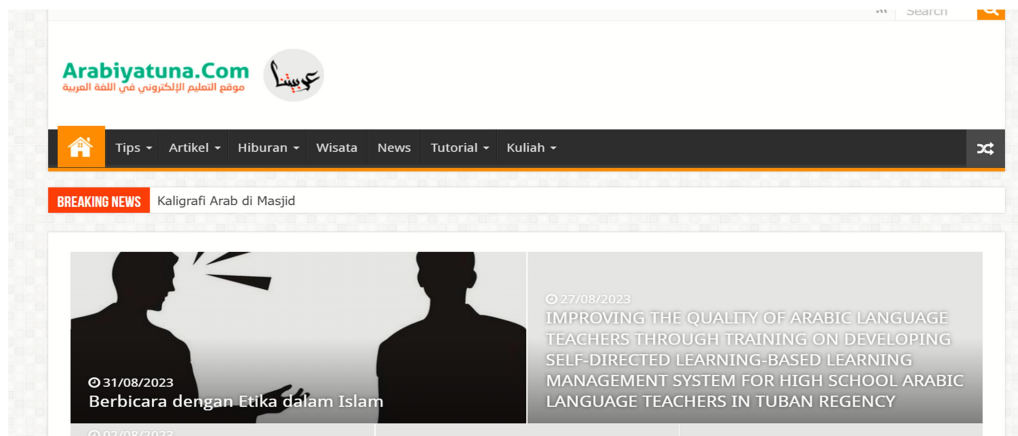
Search

Arabiyatuna.Com
موقع التعليم الإلكتروني في اللغة العربية

عربيتنا

Tips Artikel Hiburan Wisata News Tutorial Kuliah

BREAKING NEWS Kaligrafi Arab di Masjid

31/08/2023
Berbicara dengan Etika dalam Islam

27/08/2023
IMPROVING THE QUALITY OF ARABIC LANGUAGE TEACHERS THROUGH TRAINING ON DEVELOPING SELF-DIRECTED LEARNING-BASED LEARNING MANAGEMENT SYSTEM FOR HIGH SCHOOL ARABIC LANGUAGE TEACHERS IN TUBAN REGENCY

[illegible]